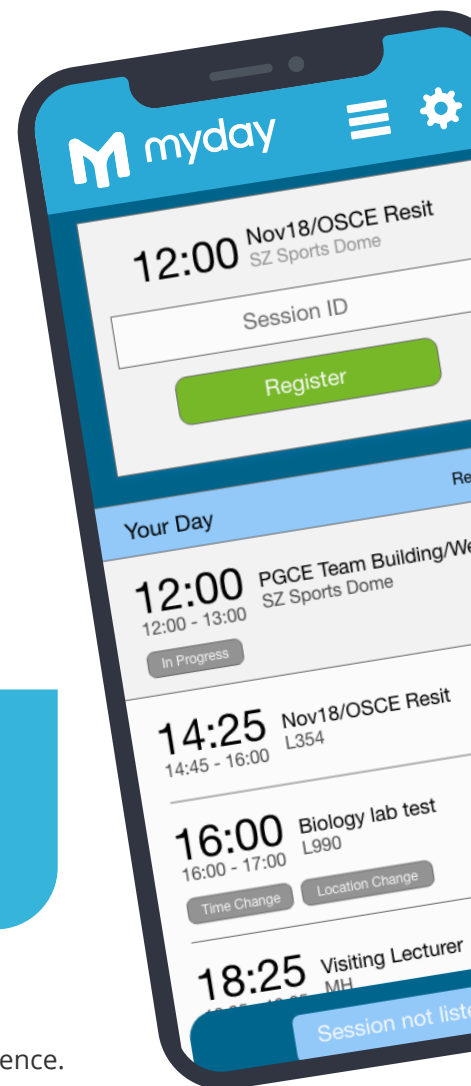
myday

12:00 Nov18/OSCE Resit
SZ Sports Dome

Session ID

Register

Re

Your Day

12:00 PGCE Team Building/We
12:00 - 13:00 SZ Sports Dome
In Progress

14:25 Nov18/OSCE Resit
14:45 - 16:00 L354

16:00 Biology lab test
16:00 - 17:00 L990
Time Change Location Change

18:25 Visiting Lecturer
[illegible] MH

Session not liste

ence.